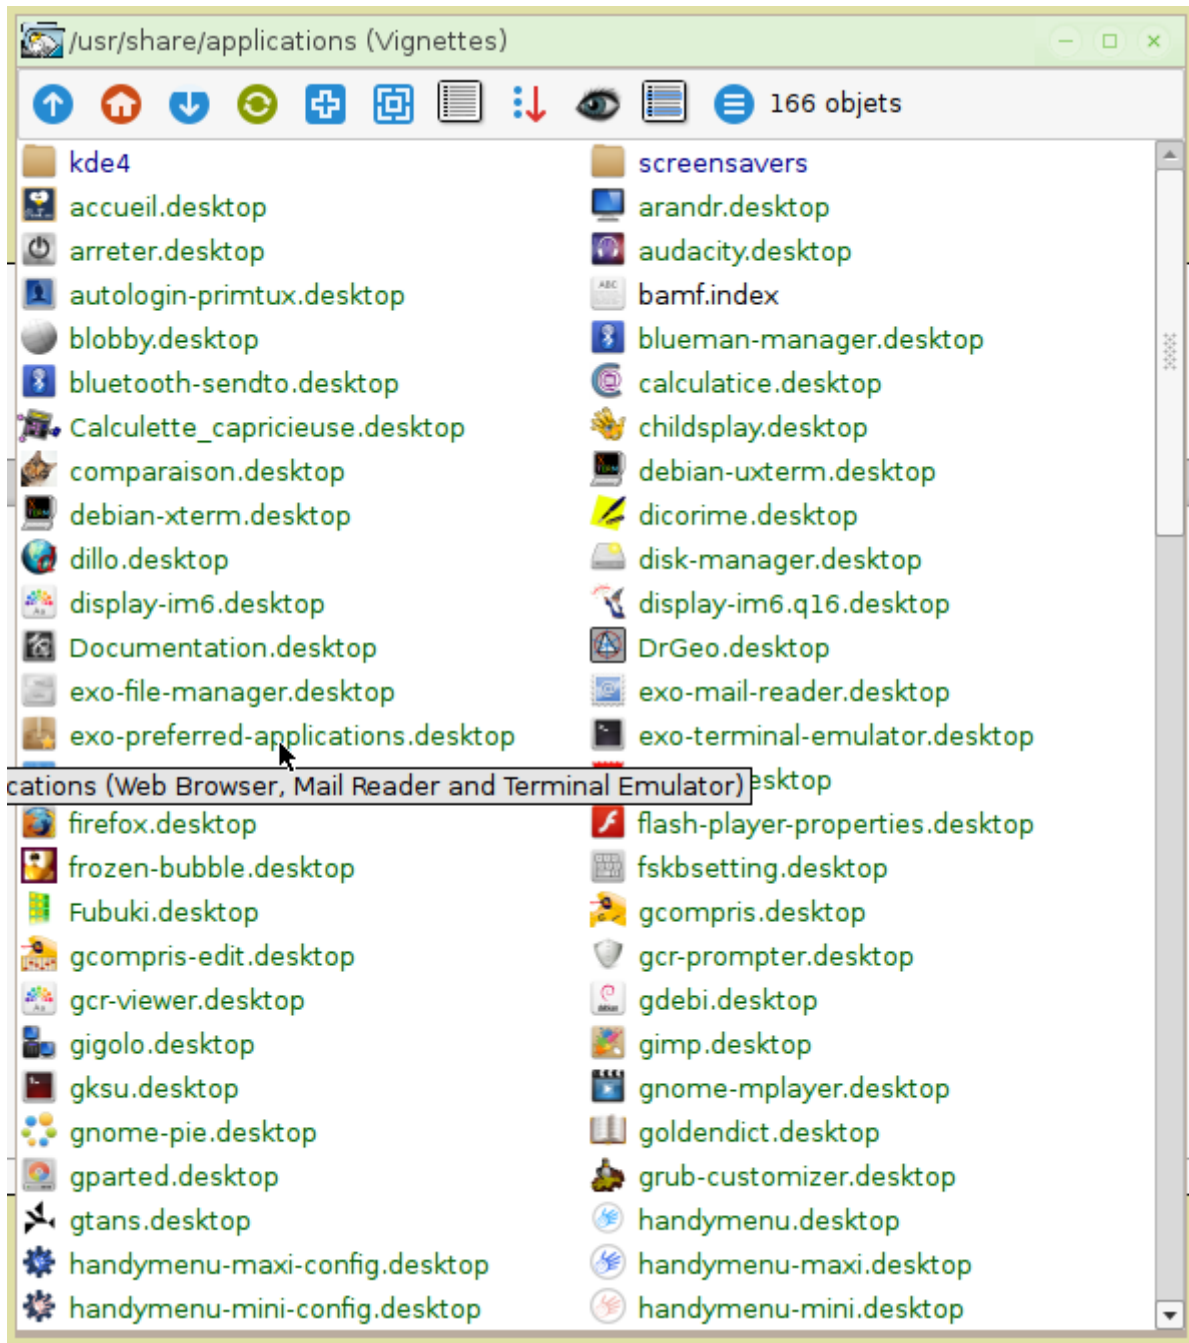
/usr/share/applications (Vignettes)

166 objets

kde4
screensavers
accueil.desktop
arandr.desktop
arreter.desktop
audacity.desktop
autologin-primtux.desktop
bamf.index
blobby.desktop
blueman-manager.desktop
bluetooth-sendto.desktop
calculatice.desktop
Calculette_capricieuse.desktop
childsplay.desktop
comparaison.desktop
debian-uxterm.desktop
debian-xterm.desktop
dicorime.desktop
dillo.desktop
disk-manager.desktop
display-im6.desktop
display-im6.q16.desktop
Documentation.desktop
DrGeo.desktop
exo-file-manager.desktop
exo-mail-reader.desktop
exo-preferred-applications.desktop
exo-terminal-emulator.desktop
cations (Web Browser, Mail Reader and Terminal Emulator)
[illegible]esktop
firefox.desktop
flash-player-properties.desktop
frozen-bubble.desktop
fskbsetting.desktop
Fubuki.desktop
gcompris.desktop
gcompris-edit.desktop
gcr-prompter.desktop
gcr-viewer.desktop
gdebi.desktop
gigolo.desktop
gimp.desktop
gksu.desktop
gnome-mplayer.desktop
gnome-pie.desktop
goldendict.desktop
gparted.desktop
grub-customizer.desktop
gtans.desktop
handymenu.desktop
handymenu-maxi-config.desktop
handymenu-maxi.desktop
handymenu-mini-config.desktop
handymenu-mini.desktop